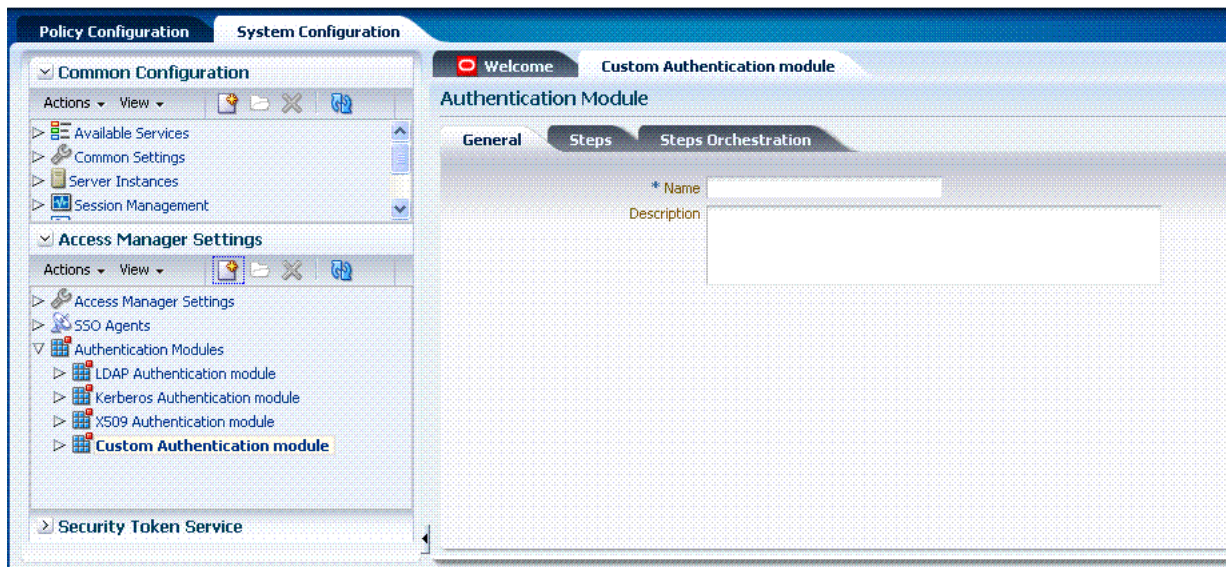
Policy Configuration
System Configuration

Common Configuration
Actions View
Available Services
Common Settings
Server Instances
Session Management

Access Manager Settings
Actions View
Access Manager Settings
SSO Agents
Authentication Modules
LDAP Authentication module
Kerberos Authentication module
X509 Authentication module
Custom Authentication module

Security Token Service

Welcome
Custom Authentication module

Authentication Module

General
Steps
Steps Orchestration

* Name
Description